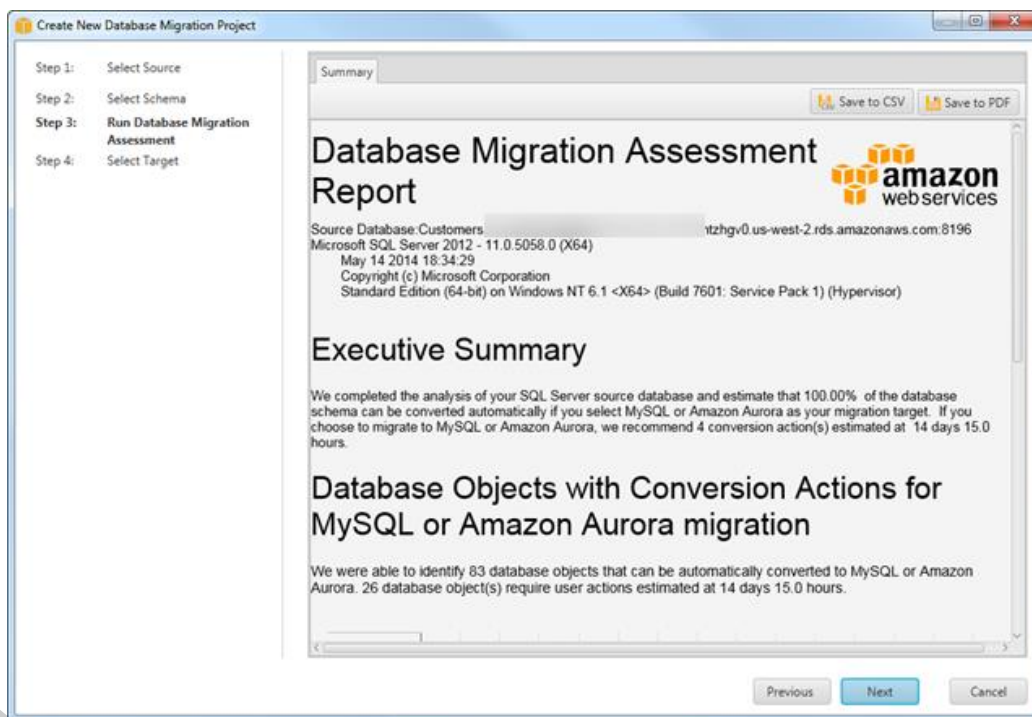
Create New Database Migration Project

Step 1: Select Source
Step 2: Select Schema
Step 3: Run Database Migration Assessment
Step 4: Select Target

Summary

Save to CSV
Save to PDF

Database Migration Assessment Report

amazon web services

Source Database:Customers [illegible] ntzhgv0.us-west-2.rds.amazonaws.com:8196
Microsoft SQL Server 2012 - 11.0.5058.0 (X64)
May 14 2014 18:34:29
Copyright (c) Microsoft Corporation
Standard Edition (64-bit) on Windows NT 6.1 <X64> (Build 7601: Service Pack 1) (Hypervisor)

Executive Summary

We completed the analysis of your SQL Server source database and estimate that 100.00% of the database schema can be converted automatically if you select MySQL or Amazon Aurora as your migration target. If you choose to migrate to MySQL or Amazon Aurora, we recommend 4 conversion action(s) estimated at 14 days 15.0 hours.

Database Objects with Conversion Actions for MySQL or Amazon Aurora migration

We were able to identify 83 database objects that can be automatically converted to MySQL or Amazon Aurora. 26 database object(s) require user actions estimated at 14 days 15.0 hours.

Previous
Next
Cancel